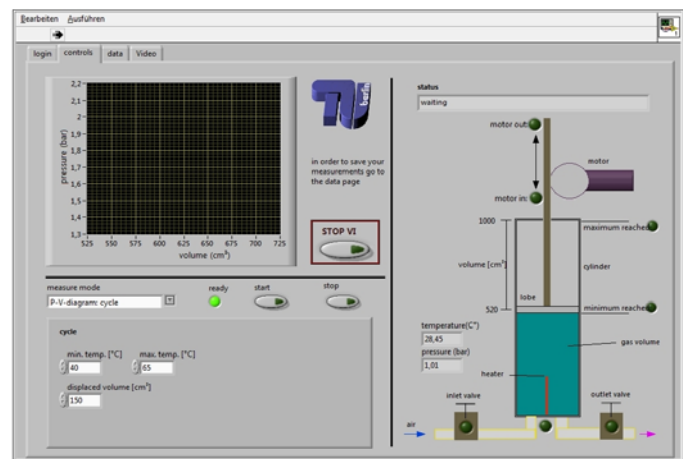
Bearbeiten Ausführen

login controls data Video

2,2
2,1
2
1,9
1,8
1,7
1,6
1,5
1,4
1,3
525 550 575 600 625 650 675 700 725

pressure (bar)

volume (cm³)

TU berlin

in order to save your measurements go to the data page

STOP VI

measure mode
P-V-diagram: cycle

ready

start

stop

cycle

min. temp. [°C]
40

max. temp. [°C]
65

displaced volume [cm³]
150

status
waiting

motor out

motor in

motor

1000

maximum reached

volume [cm³]

cylinder

520

lobe

minimum reached

temperature(C°)
28,45

pressure (bar)
1,01

gas volume

heater

inlet valve

outlet valve

air